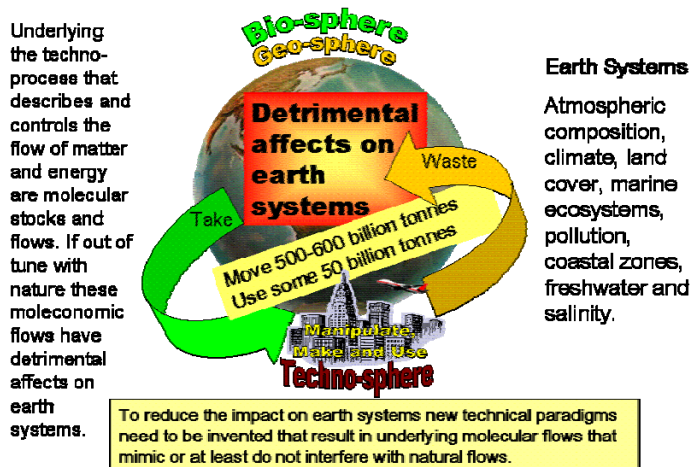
Underlying the techno-process that describes and controls the flow of matter and energy are molecular stocks and flows. If out of tune with nature these moleconomic flows have detrimental affects on earth systems.

Bio-sphere

Geo-sphere

Detrimental affects on earth systems

Waste

Take

Move 500-600 billion tonnes
Use some 50 billion tonnes

Manipulate, Make and Use

Techno-sphere

Earth Systems

Atmospheric composition, climate, land cover, marine ecosystems, pollution, coastal zones, freshwater and salinity.

To reduce the impact on earth systems new technical paradigms need to be invented that result in underlying molecular flows that mimic or at least do not interfere with natural flows.